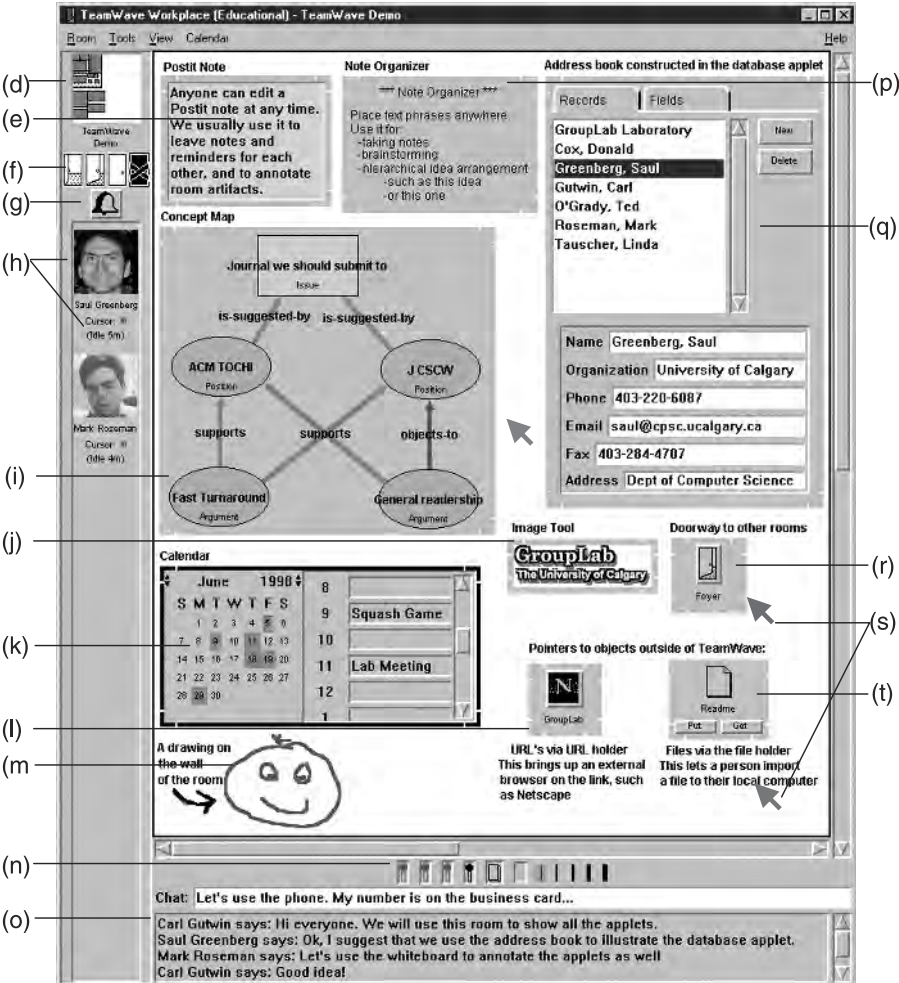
TeamWave Workplace (Educational) - TeamWave Demo

Room Tools View Calendar Help

(d)
(e)
TeamWave Demo
(f)
(g)
(h)
Saul Greenberg
Cursor:
(Idle 5m)
Mark Roseman
Cursor:
(Idle 4m)
(i)
(j)
(k)
(l)
(m)
(n)
(o)

Postit Note
Anyone can edit a Postit note at any time. We usually use it to leave notes and reminders for each other, and to annotate room artifacts.

Note Organizer
*** Note Organizer ***
Place text phrases anywhere. Use it for:
-taking notes
-brainstorming
-hierarchical idea arrangement
-such as this idea
-or this one

Address book constructed in the database applet
(p)
Records | Fields
GroupLab Laboratory
Cox, Donald
Greenberg, Saul
Gutwin, Carl
O'Grady, Ted
Roseman, Mark
Tauscher, Linda
New
Delete
(q)

Concept Map
Journal we should submit to
Issue
is-suggested-by
is-suggested-by
ACM TOCHI
Position
J CSCW
Position
supports
supports
objects-to
Fast Turnaround
Argument
General readership
Argument

| Name | Greenberg, Saul |
|---|---|
| Organization | University of Calgary |
| Phone | 403-220-6087 |
| Email | saul@cpsc.ucalgary.ca |
| Fax | 403-284-4707 |
| Address | Dept of Computer Science |

Image Tool
GroupLab
The University of Calgary

Doorway to other rooms
Foyer
(r)
(s)

Calendar
June 1998
S M T W T F S
1 2 3 4 5 6
7 8 9 10 11 12 13
14 15 16 17 18 19 20
21 22 23 24 25 26 27
28 29 30
8
9 Squash Game
10
11 Lab Meeting
12
1

Pointers to objects outside of TeamWave:
N
GroupLab
URL's via URL holder
This brings up an external browser on the link, such as Netscape

Readme
Put Get
(t)
Files via the file holder
This lets a person import a file to their local computer

A drawing on the wall of the room

Chat: Let's use the phone. My number is on the business card...

Carl Gutwin says: Hi everyone. We will use this room to show all the applets.
Saul Greenberg says: Ok, I suggest that we use the address book to illustrate the database applet.
Mark Roseman says: Let's use the whiteboard to annotate the applets as well
Carl Gutwin says: Good idea!